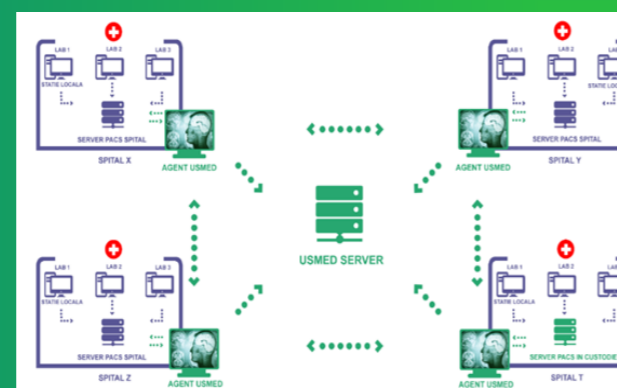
LAB 1
LAB 2
LAB 3
STATIE LOCALA
SERVER PACS SPITAL
SPITAL X
AGENT USMED

LAB 1
LAB 2
LAB 3
STATIE LOCALA
SERVER PACS SPITAL
SPITAL Y
AGENT USMED

USMED SERVER

LAB 1
LAB 2
LAB 3
STATIE LOCALA
SERVER PACS SPITAL
SPITAL Z
AGENT USMED

LAB 1
LAB 2
STATIE LOCALA
SERVER PACS IN CUSTODIE
SPITAL T
AGENT USMED